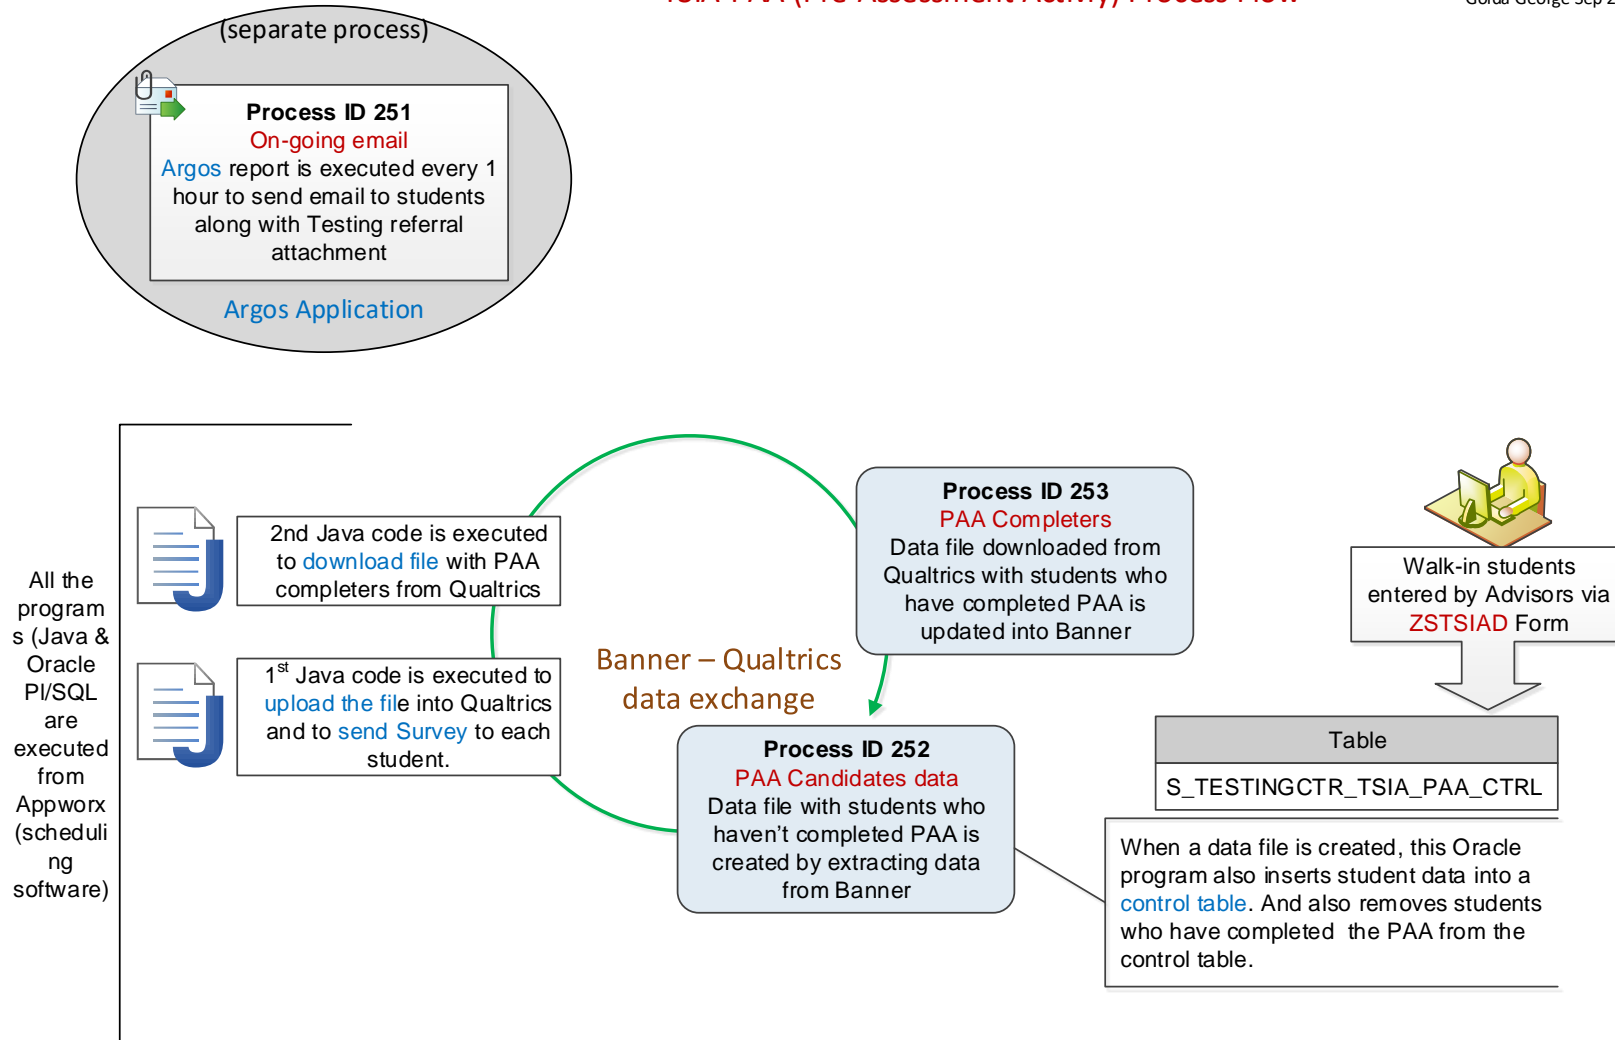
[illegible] (Pre-Assessment Activity) Process Flow

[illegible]

(separate process)

Process ID 251
On-going email
Argos report is executed every 1 hour to send email to students along with Testing referral attachment

Argos Application

All the programs (Java & Oracle Pl/SQL are executed from Appworx (scheduling software)

2nd Java code is executed to download file with PAA completers from Qualtrics

$1^{st}$ Java code is executed to upload the file into Qualtrics and to send Survey to each student.

Process ID 253
PAA Completers
Data file downloaded from Qualtrics with students who have completed PAA is updated into Banner

Banner – Qualtrics data exchange

Process ID 252
PAA Candidates data
Data file with students who haven’t completed PAA is created by extracting data from Banner

Walk-in students entered by Advisors via ZSTSIAD Form

| Table |
|---|
| S_TESTINGCTR_TSIA_PAA_CTRL |

When a data file is created, this Oracle program also inserts student data into a control table. And also removes students who have completed the PAA from the control table.